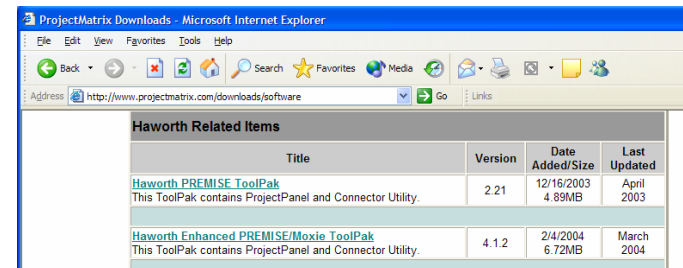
ProjectMatrix Downloads - Microsoft Internet Explorer

File Edit View Favorites Tools Help

Back Search Favorites Media

Address http://www.projectmatrix.com/downloads/software Go Links

Haworth Related Items

| Title | Version | Date Added/Size | Last Updated |
|---|---|---|---|
| Haworth PREMISE ToolPak<br>This ToolPak contains ProjectPanel and Connector Utility. | 2.21 | 12/16/2003<br>4.89MB | April 2003 |
| | | | |
| Haworth Enhanced PREMISE/Moxie ToolPak<br>This ToolPak contains ProjectPanel and Connector Utility. | 4.1.2 | 2/4/2004<br>6.72MB | March 2004 |